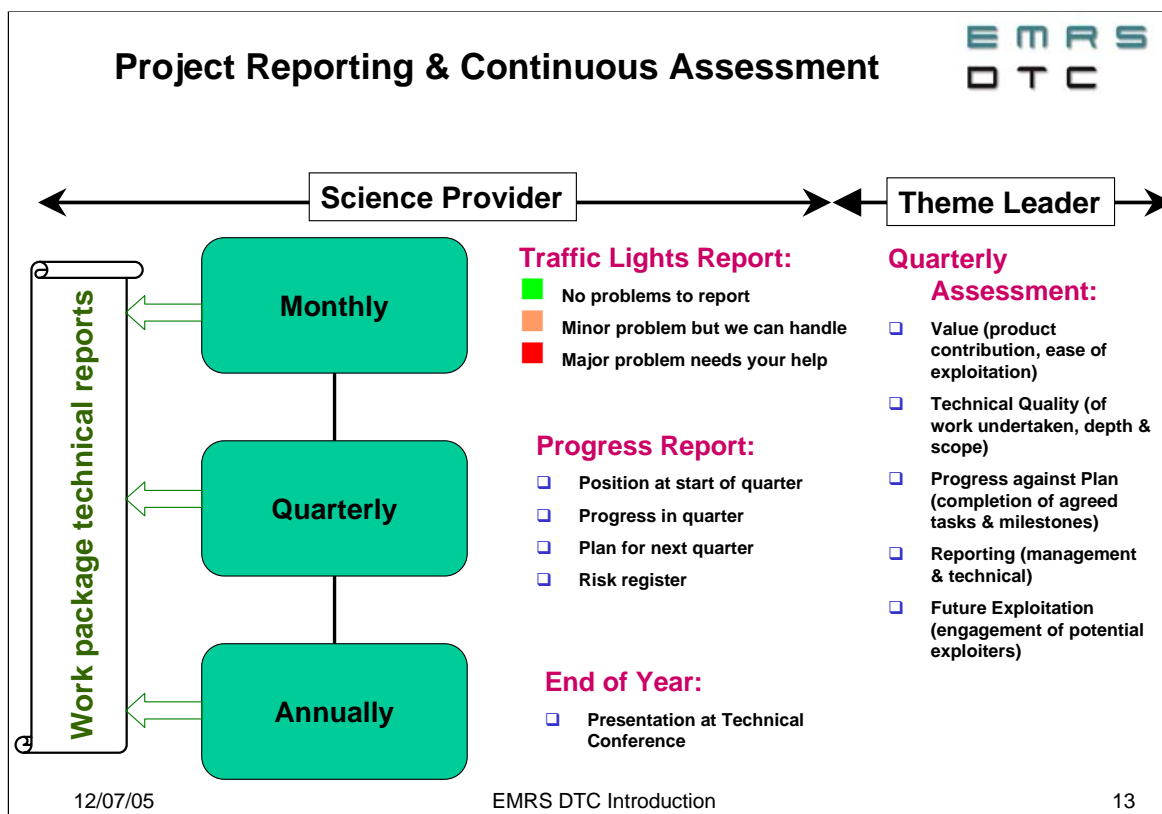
Project Reporting & Continuous Assessment

EMRS DTC

Science Provider

Theme Leader

Work package technical reports

Monthly

Quarterly

Annually

Traffic Lights Report:

No problems to report

Minor problem but we can handle

Major problem needs your help

Progress Report:

- Position at start of quarter
- Progress in quarter
- Plan for next quarter
- Risk register

End of Year:

- Presentation at Technical Conference

Quarterly Assessment:

- Value (product contribution, ease of exploitation)
- Technical Quality (of work undertaken, depth & scope)
- Progress against Plan (completion of agreed tasks & milestones)
- Reporting (management & technical)
- Future Exploitation (engagement of potential exploiters)

12/07/05

EMRS DTC Introduction

13